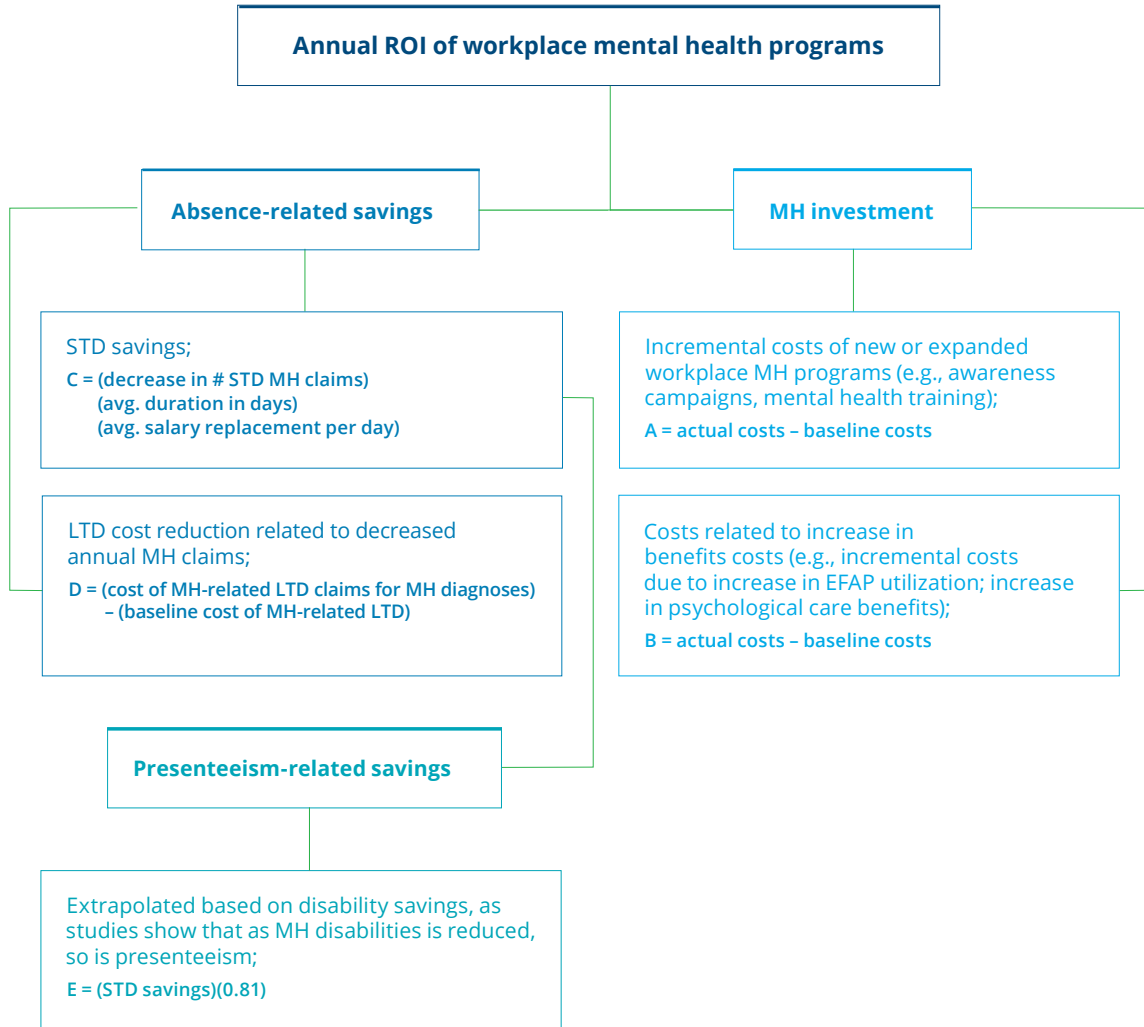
Annual ROI of workplace mental health programs

Absence-related savings

MH investment

STD savings;

C = (decrease in # STD MH claims)
(avg. duration in days)
(avg. salary replacement per day)

Incremental costs of new or expanded workplace MH programs (e.g., awareness campaigns, mental health training);

A = actual costs – baseline costs

LTD cost reduction related to decreased annual MH claims;

D = (cost of MH-related LTD claims for MH diagnoses)
– (baseline cost of MH-related LTD)

Costs related to increase in benefits costs (e.g., incremental costs due to increase in EFAP utilization; increase in psychological care benefits);

B = actual costs – baseline costs

Presenteeism-related savings

Extrapolated based on disability savings, as studies show that as MH disabilities is reduced, so is presenteeism;

E = (STD savings)(0.81)